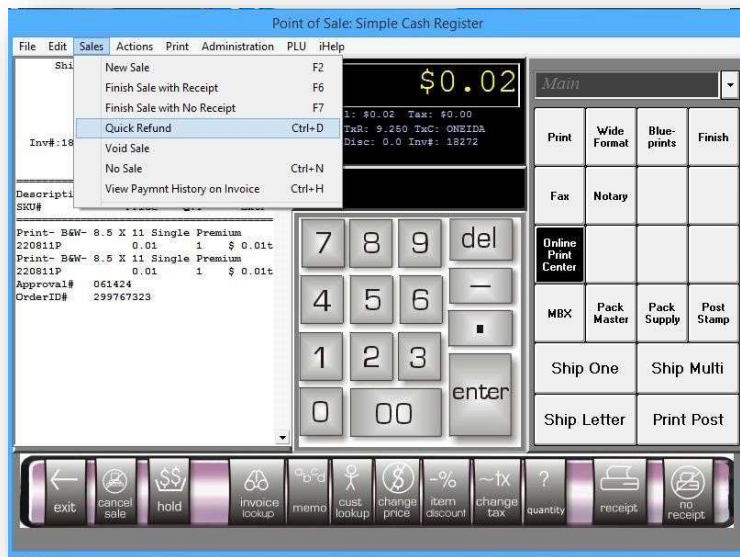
Point of Sale: Simple Cash Register

File Edit Sales Actions Print Administration PLU iHelp

New Sale F2
Finish Sale with Receipt F6
Finish Sale with No Receipt F7
Quick Refund Ctrl+D
Void Sale
No Sale Ctrl+N
View Paymnt History on Invoice Ctrl+H

Shi

Inv#:18

Descripti
SKU#

Print- B&W- 8.5 X 11 Single Premium
220811P 0.01 1 $ 0.01t
Print- B&W- 8.5 X 11 Single Premium
220811P 0.01 1 $ 0.01t
Approval# 061424
OrderID# 299767323

$0.02
1: $0.02 Tax: $0.00
TxR: 9.250 TxC: ONEIDA
Disc: 0.0 Inv#: 18272

7 8 9 del
4 5 6 —
1 2 3 .
0 00 enter

Main

| Print | Wide Format | Blue-prints | Finish |
|---|---|---|---|
| Fax | Notary | | |
| Online Print Center | | | |
| MBX | Pack Master | Pack Supply | Post Stamp |

Ship One
Ship Multi
Ship Letter
Print Post

exit cancel sale hold invoice lookup memo cust lookup change price item discount change tax quantity receipt no receipt